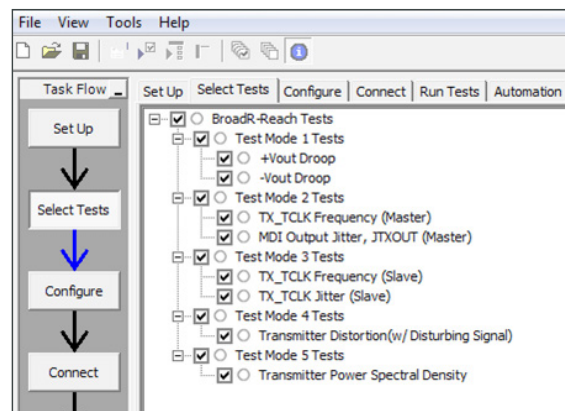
File View Tools Help

Task Flow

Set Up

Select Tests

Configure

Connect

Set Up | Select Tests | Configure | Connect | Run Tests | Automation

BroadR-Reach Tests
Test Mode 1 Tests
+Vout Droop
-Vout Droop
Test Mode 2 Tests
TX_TCLK Frequency (Master)
MDI Output Jitter, JTXOUT (Master)
Test Mode 3 Tests
TX_TCLK Frequency (Slave)
TX_TCLK Jitter (Slave)
Test Mode 4 Tests
Transmitter Distortion(w/ Disturbing Signal)
Test Mode 5 Tests
Transmitter Power Spectral Density